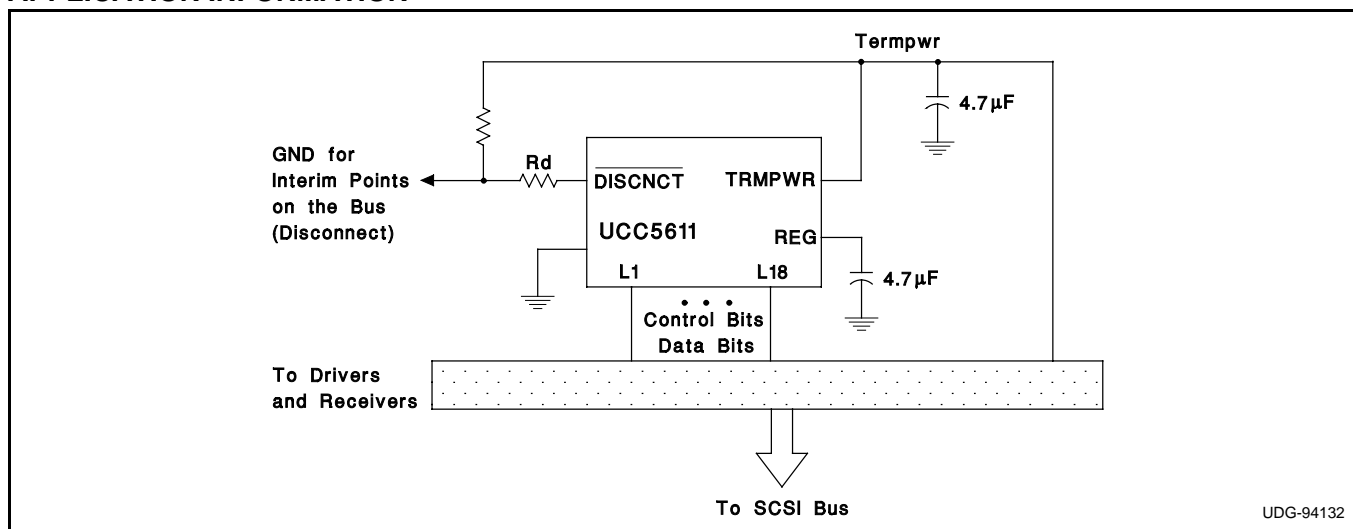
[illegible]

Termpwr

4.7μF

GND for Interim Points on the Bus (Disconnect)

Rd

$\overline{DISCNCT}$

TRMPWR

UCC5611

REG

4.7μF

L1

L18

• • •

Control Bits

Data Bits

To Drivers and Receivers

To SCSI Bus

UDG-94132